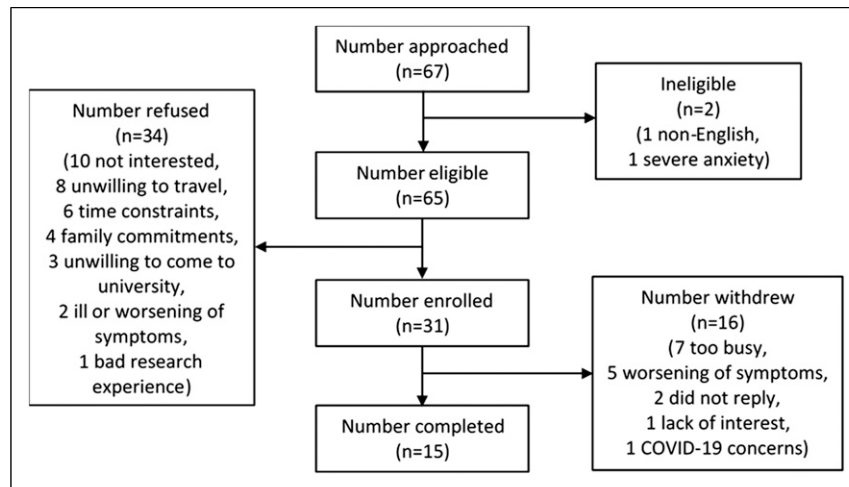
Number approached
(n=67)

Ineligible
(n=2)
(1 non-English,
1 severe anxiety)

Number refused
(n=34)
(10 not interested,
8 unwilling to travel,
6 time constraints,
4 family commitments,
3 unwilling to come to university,
2 ill or worsening of symptoms,
1 bad research experience)

Number eligible
(n=65)

Number enrolled
(n=31)

Number withdrew
(n=16)
(7 too busy,
5 worsening of symptoms,
2 did not reply,
1 lack of interest,
1 COVID-19 concerns)

Number completed
(n=15)